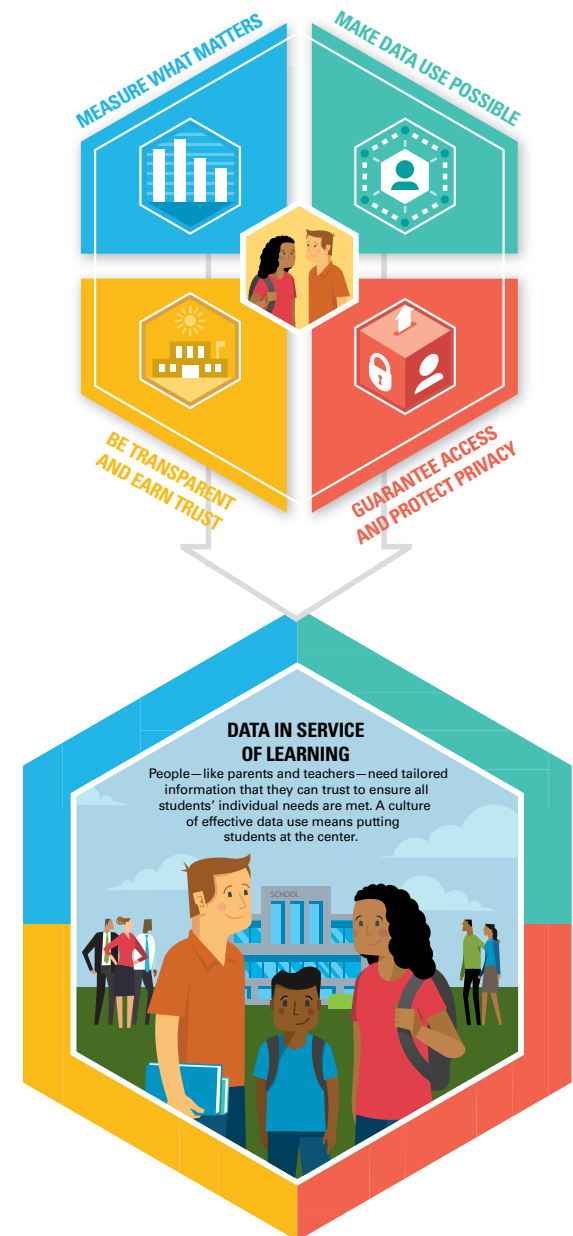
MEASURE WHAT MATTERS

MAKE DATA USE POSSIBLE

BE TRANSPARENT AND EARN TRUST

GUARANTEE ACCESS AND PROTECT PRIVACY

DATA IN SERVICE OF LEARNING

People—like parents and teachers—need tailored information that they can trust to ensure all students' individual needs are met. A culture of effective data use means putting students at the center.

SCHOOL